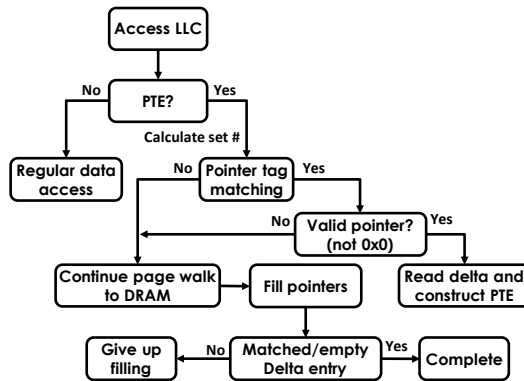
Access LLC

No
PTE?
Yes

Calculate set #

Regular data access

No
Pointer tag matching
Yes

No
Valid pointer? (not 0x0)
Yes

Continue page walk to DRAM

Fill pointers

Read delta and construct PTE

Give up filling
No
Matched/empty Delta entry
Yes
Complete